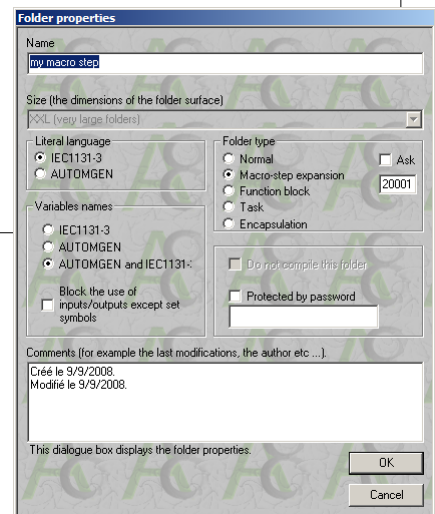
Folder properties

Name

my macro step

Size (the dimensions of the folder surface)

XXL (very large folders)

Literal language
IEC1131-3
AUTOMGEN

Folder type
Normal
Macro-step expansion
Function block
Task
Encapsulation

Ask

20001

Variables names
IEC1131-3
AUTOMGEN
AUTOMGEN and IEC1131-:

Block the use of inputs/outputs except set symbols

Do not compile this folder

Protected by password

Comments (for example the last modifications, the author etc ...).

Créé le 9/9/2008.
Modifié le 9/9/2008.

This dialogue box displays the folder properties.

OK

Cancel